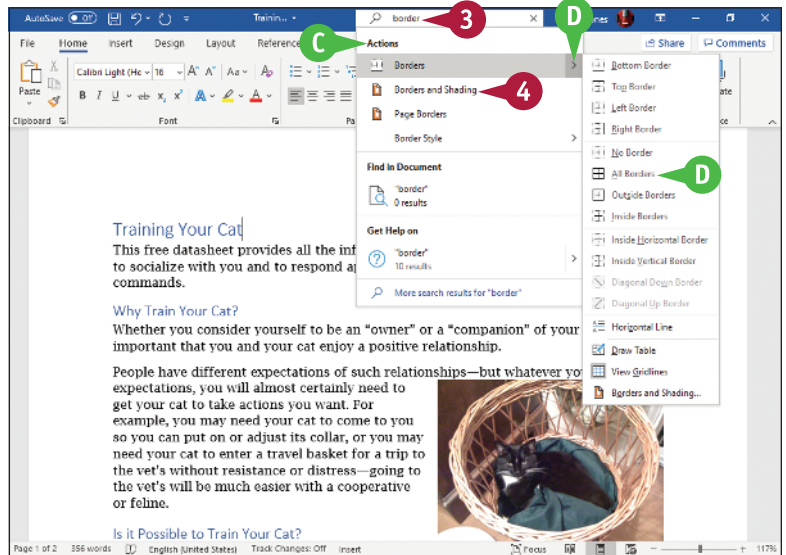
AutoSave Off Trainin... border 3 D nes

File Home Insert Design Layout Reference C Actions Share Comments

Paste Calibri Light (He 16 A A Aa

B I U ab x x A A

Clipboard Font Pa

Borders

Borders and Shading 4

Page Borders

Border Style

Find in Document

"border"
0 results

Get Help on

"border"
10 results

More search results for "border"

Bottom Border
Top Border
Left Border
Right Border
No Border
All Borders D
Outside Borders
Inside Borders
Inside Horizontal Border
Inside Vertical Border
Diagonal Down Border
Diagonal Up Border
Horizontal Line
Draw Table
View Gridlines
Borders and Shading...

Training Your Cat

This free datasheet provides all the inf to socialize with you and to respond a commands.

Why Train Your Cat?

Whether you consider yourself to be an “owner” or a “companion” of your important that you and your cat enjoy a positive relationship.

People have different expectations of such relationships—but whatever yo expectations, you will almost certainly need to get your cat to take actions you want. For example, you may need your cat to come to you so you can put on or adjust its collar, or you may need your cat to enter a travel basket for a trip to the vet's without resistance or distress—going to the vet's will be much easier with a cooperative or feline.

Is it Possible to Train Your Cat?

Page 1 of 2 356 words English (United States) Track Changes: Off Insert Focus 117%